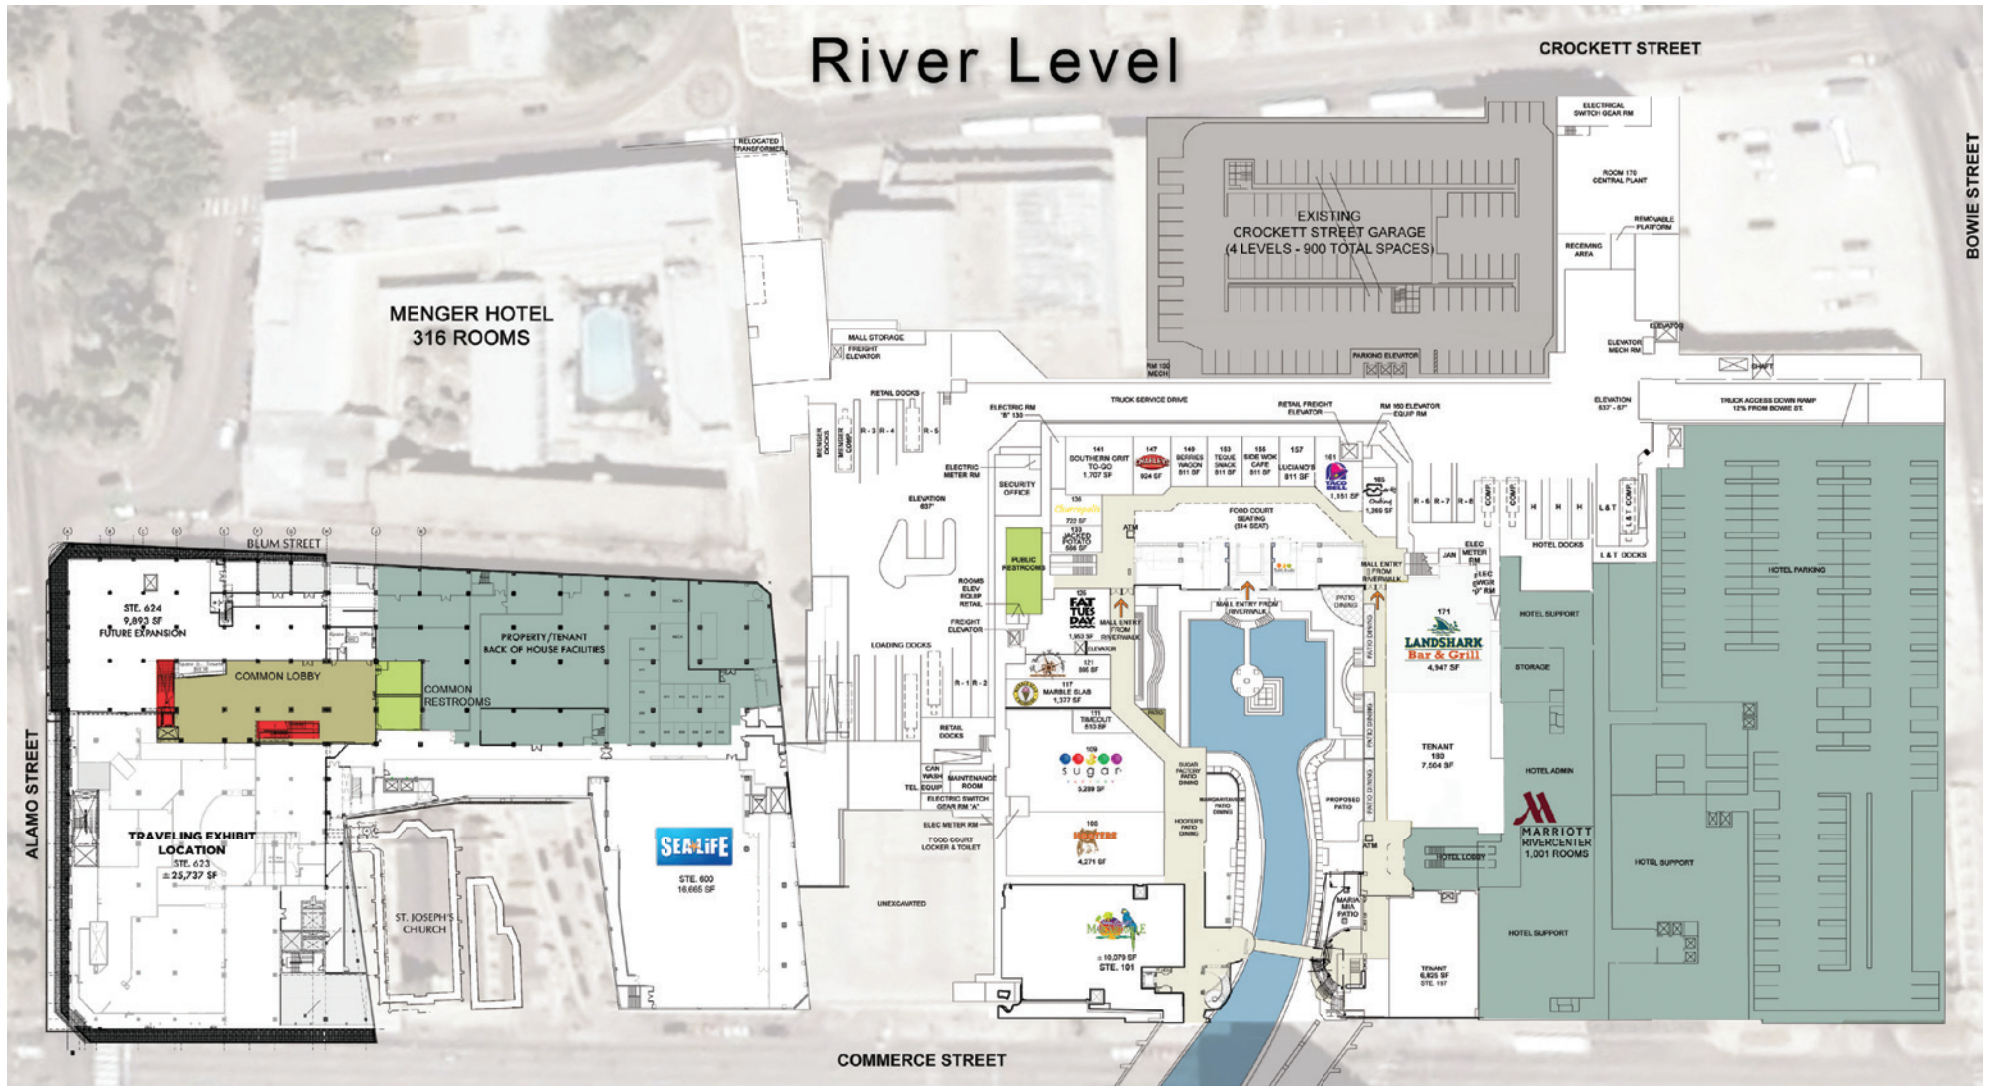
River Level

CROCKETT STREET

BOWIE STREET

ALAMO STREET

COMMERCE STREET

BLUM STREET

MENGER HOTEL
316 ROOMS

EXISTING
CROCKETT STREET GARAGE
(4 LEVELS - 900 TOTAL SPACES)

ELECTRICAL SWITCH GEAR RM

ROOM 170 CENTRAL PLANT

REMOVABLE PLATFORM

RECEIVING AREA

ELEVATOR

ELEVATOR MECH RM

SHAFT

PARKING ELEVATOR

RM 100 MECH

RELOCATED TRANSFORMER

MALL STORAGE

FREIGHT ELEVATOR

RETAIL DOCKS

TRUCK SERVICE DRIVE

RETAIL FREIGHT ELEVATOR

RM 160 ELEVATOR EQUIP RM

ELEVATION 637' - 67"

TRUCK ACCESS DOWN RAMP 12% FROM BOWIE ST.

ELECTRIC RM "B" 130

ELECTRIC METER RM

SECURITY OFFICE

ELEVATION 637'

141 SOUTHERN GRIT TO-GO 1,707 SF

147 924 SF

149 BERRIES WAGON 811 SF

153 TEQUE SNACK 811 SF

155 SIDE WOK CAFE 811 SF

157 LUCIANO'S 811 SF

161 1,351 SF

165 1,269 SF

FOOD COURT SEATING (314 SEAT)

ATM

R-3 R-4 R-5 R-6 R-7 R-8

COMP

L&T

HOTEL DOCKS

L & T DOCKS

ELEC METER RM

JAN

ELEC SWGR "D" RM

HOTEL PARKING

MALL ENTRY FROM RIVERWALK

MALL ENTRY FROM RIVERWALK

136 722 SF

133 JACKED POTATO 566 SF

PUBLIC RESTROOMS

ROOMS ELEV EQUIP RETAIL

FREIGHT ELEVATOR

LOADING DOCKS

R-1 R-2

125 FAT TUES DAY 1,953 SF

ELEVATOR

121 866 SF

117 MARBLE SLAB 1,377 SF

111 TIMEOUT 810 SF

RETAIL DOCKS

109 sugar 3,259 SF

105 4,271 SF

± 10,079 SF STE. 101

PATIO DINING

171 LANDSHARK Bar & Grill 4,947 SF

HOTEL SUPPORT

STORAGE

HOTEL ADMIN

TENANT 180 7,504 SF

MARRIOTT RIVERCENTER 1,001 ROOMS

HOTEL LOBBY

HOTEL SUPPORT

HOTEL SUPPORT

PROPOSED PATIO

SUGAR FACTORY PATIO DINING

MARGARITAVILLE PATIO DINING

HOOTER'S PATIO DINING

MARIA MIA PATIO

TENANT 6,825 SF STE. 197

CAN WASH

MAINTENANCE ROOM

TEL EQUIP

ELECTRIC SWITCH GEAR RM "A"

ELEC METER RM

FOOD COURT LOCKER & TOILET

UNEXCAVATED

STE. 624
9,893 SF
FUTURE EXPANSION

COMMON LOBBY

PROPERTY/TENANT BACK OF HOUSE FACILITIES

COMMON RESTROOMS

TRAVELING EXHIBIT LOCATION
STE. 623
± 25,737 SF

ST. JOSEPH'S CHURCH

SEALIFE
STE. 600
16,665 SF